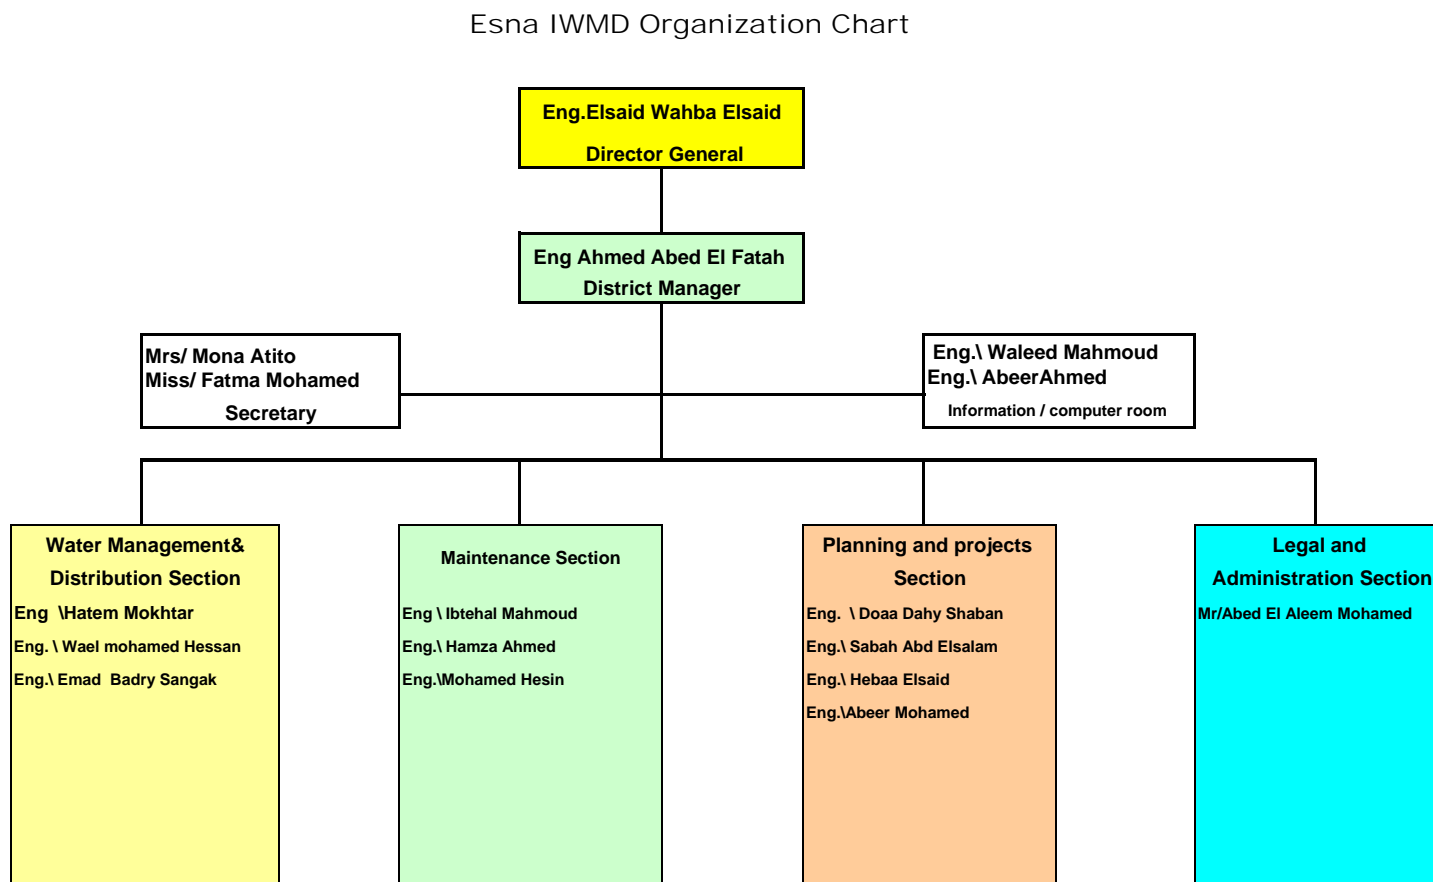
Esna IWMD Organization Chart

Eng.Elsaid Wahba Elsaid
Director General

Eng Ahmed Abed El Fatah
District Manager

Mrs/ Mona Atito
Miss/ Fatma Mohamed
Secretary

Eng.\ Waleed Mahmoud
Eng.\ AbeerAhmed
Information / computer room

Water Management& Distribution Section
Eng \Hatem Mokhtar
Eng. \ Wael mohamed Hessan
Eng.\ Emad Badry Sangak

Maintenance Section
Eng \ Ibtehal Mahmoud
Eng.\ Hamza Ahmed
Eng.\Mohamed Hesin

Planning and projects Section
Eng. \ Doaa Dahy Shaban
Eng.\ Sabah Abd Elsalam
Eng.\ Hebaa Elsaid
Eng.\Abeer Mohamed

Legal and Administration Section
Mr/Abed El Aleem Mohamed